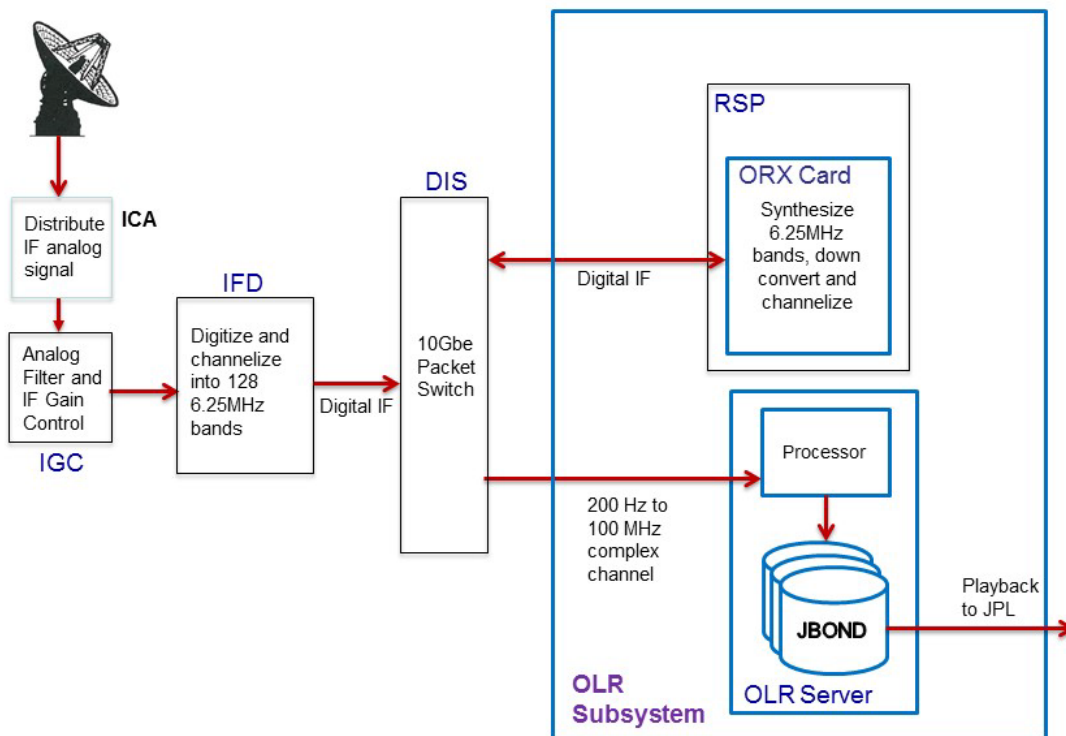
Distribute IF analog signal

ICA

Analog Filter and IF Gain Control

IGC

IFD

Digitize and channelize into 128 6.25MHz bands

Digital IF

DIS

10Gbe Packet Switch

Digital IF

RSP

ORX Card

Synthesize 6.25MHz bands, down convert and channelize

200 Hz to 100 MHz complex channel

Processor

JBOND

OLR Server

Playback to JPL

OLR Subsystem